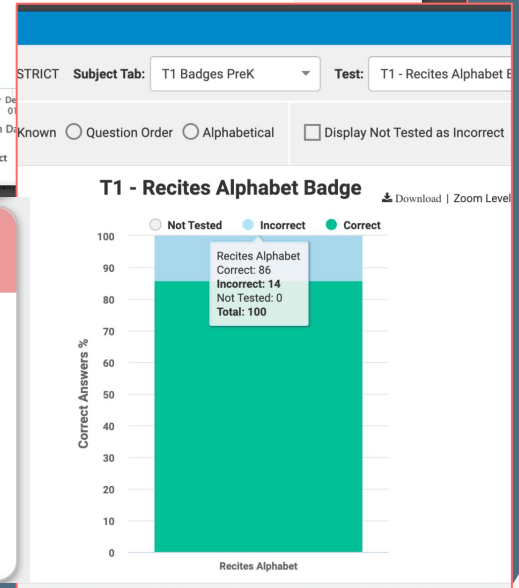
STRICT Subject Tab: T1 Badges PreK Test: T1 - Recites Alphabet B

De
01
n D
ct

Known Question Order Alphabetical Display Not Tested as Incorrect

T1 - Recites Alphabet Badge

Download | Zoom Level

Not Tested Incorrect Correct

Recites Alphabet
Correct: 86
**Incorrect: 14**
Not Tested: 0
**Total: 100**

Correct Answers %

100
90
80
70
60
50
40
30
20
10
0

Recites Alphabet